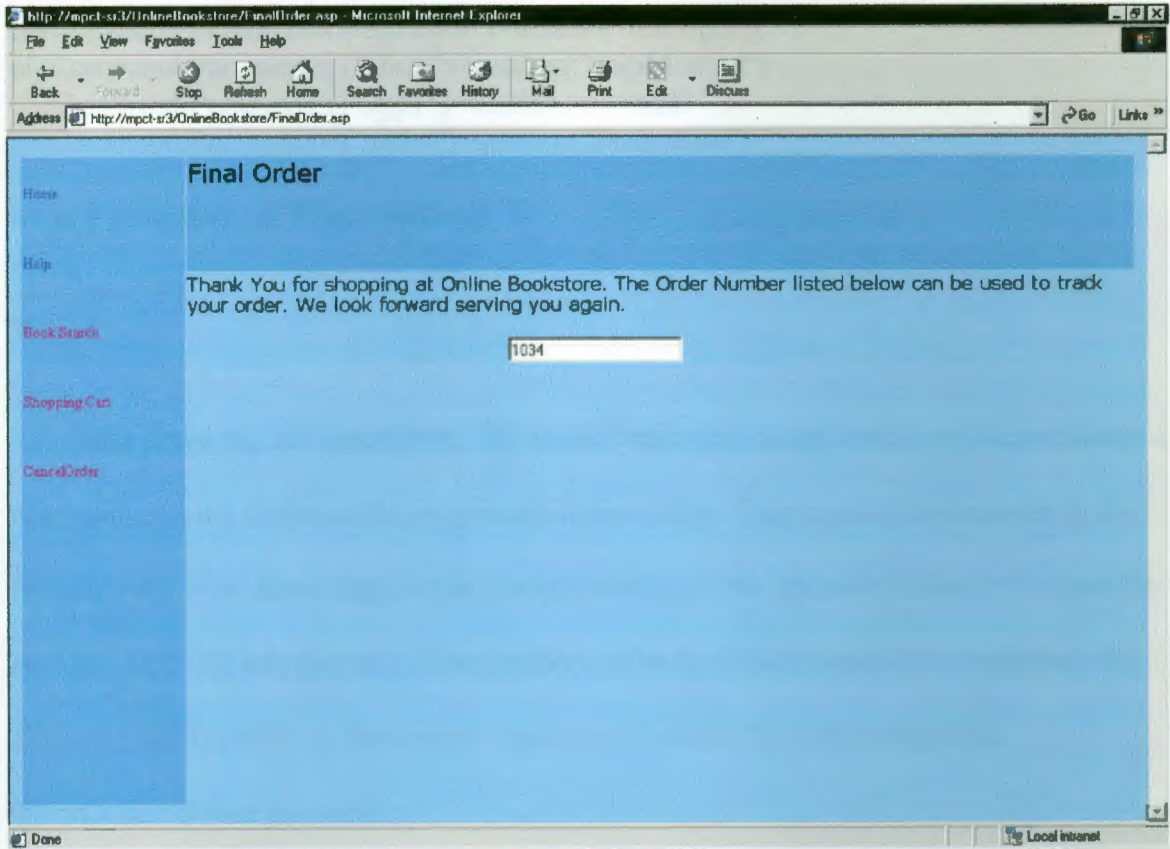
http://mpct-sr3/OnlineBookstore/FinalOrder.asp - Microsoft Internet Explorer

File Edit View Favorites Tools Help

Back Forward Stop Refresh Home Search Favorites History Mail Print Edit Discuss

Address http://mpct-sr3/OnlineBookstore/FinalOrder.asp Go Links »

Home

Help

Book Search

Shopping Cart

CancelOrder

Final Order

Thank You for shopping at Online Bookstore. The Order Number listed below can be used to track your order. We look forward serving you again.

1034

Done

Local intranet